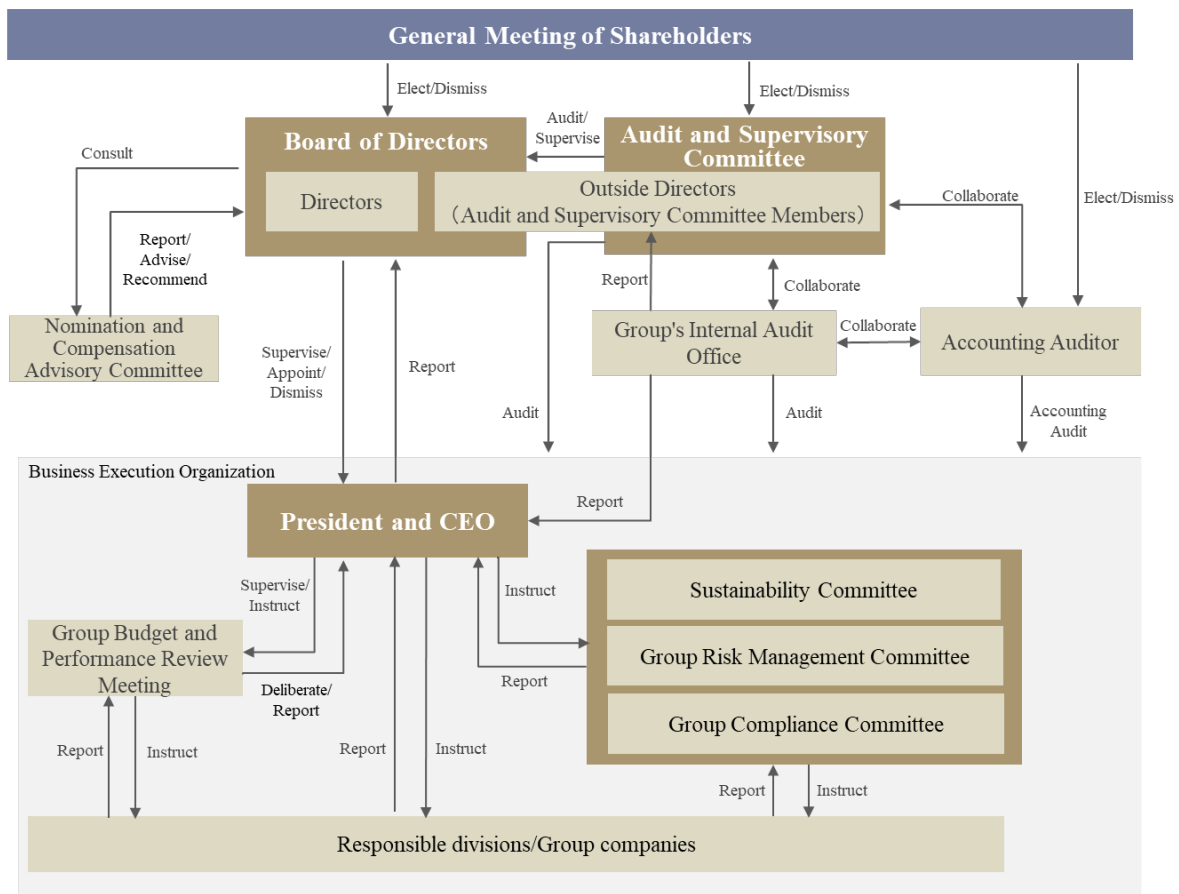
General Meeting of Shareholders

Elect/Dismiss

Elect/Dismiss

Elect/Dismiss

Board of Directors

Audit/ Supervise

Audit and Supervisory Committee

Consult

Directors

Outside Directors (Audit and Supervisory Committee Members)

Collaborate

Report/ Advise/ Recommend

Report

Collaborate

Nomination and Compensation Advisory Committee

Supervise/ Appoint/ Dismiss

Report

Group's Internal Audit Office

Collaborate

Accounting Auditor

Audit

Audit

Accounting Audit

Business Execution Organization

Report

President and CEO

Supervise/ Instruct

Instruct

Sustainability Committee

Group Budget and Performance Review Meeting

Group Risk Management Committee

Report

Deliberate/ Report

Group Compliance Committee

Report

Instruct

Report

Instruct

Report

Instruct

Responsible divisions/Group companies